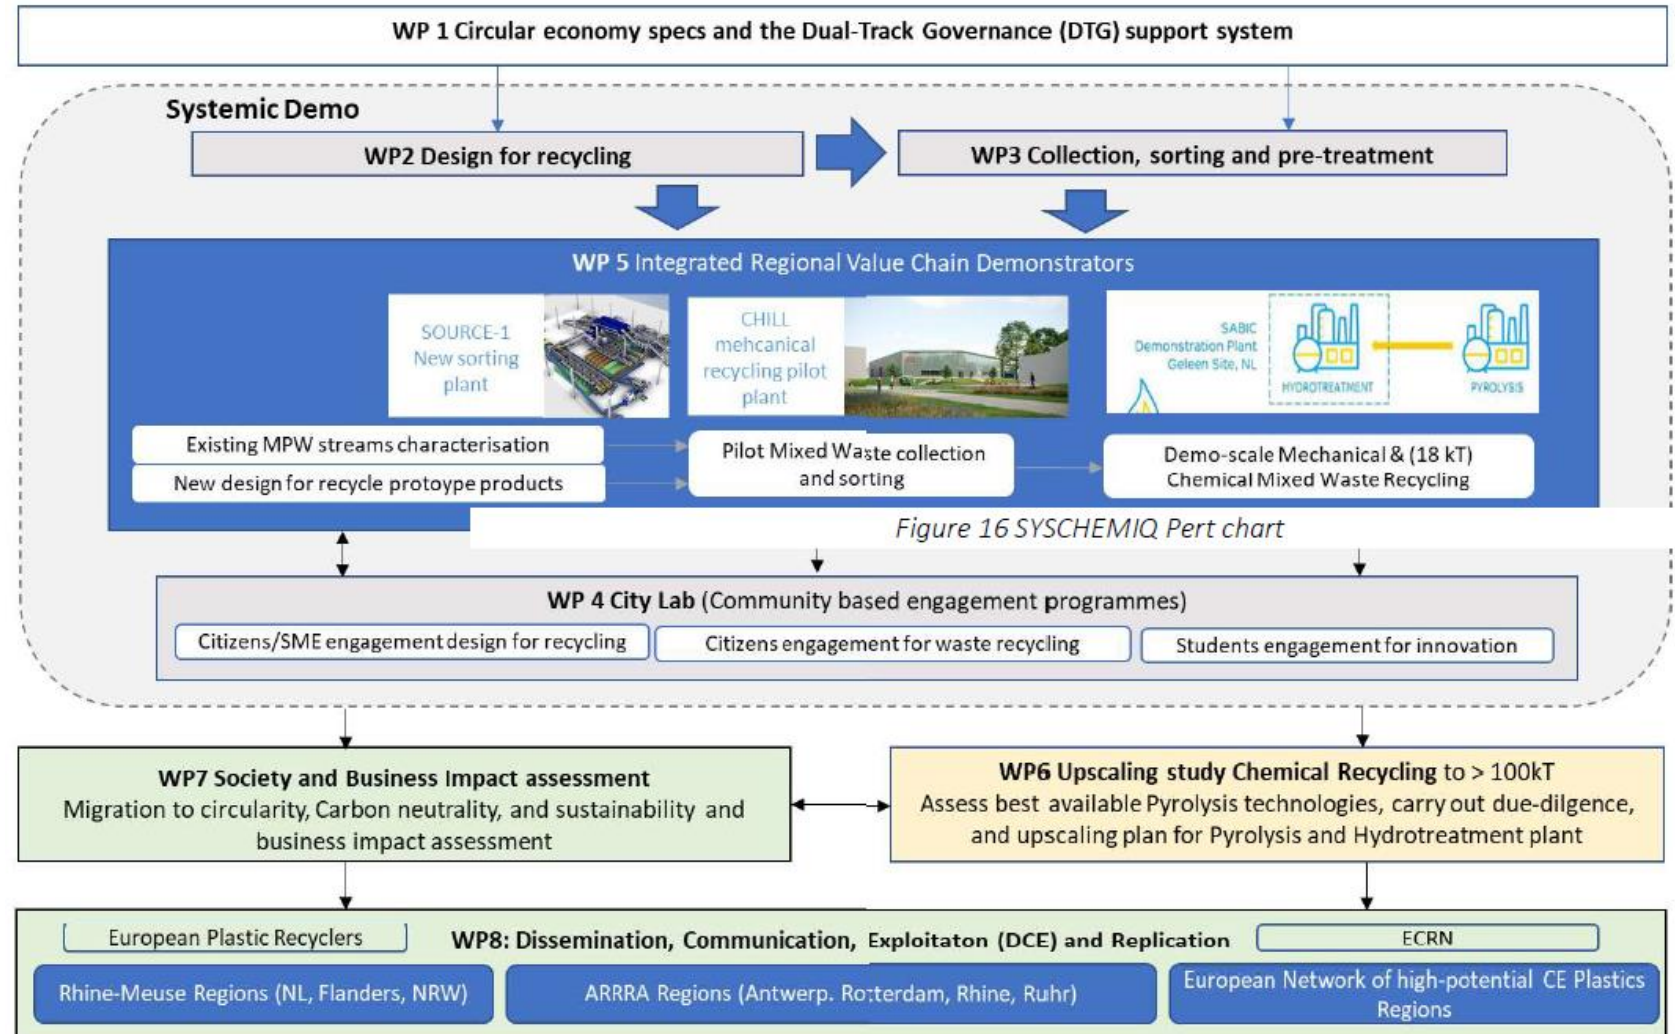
WP 1 Circular economy specs and the Dual-Track Governance (DTG) support system

Systemic Demo

WP2 Design for recycling

WP3 Collection, sorting and pre-treatment

WP 5 Integrated Regional Value Chain Demonstrators

SOURCE-1 New sorting plant

CHILL mehcanical recycling pilot plant

SABIC Demonstration Plant Geleen Site, NL

HYDROTREATMENT

PYROLYSIS

Existing MPW streams characterisation

New design for recycle protoype products

Pilot Mixed Waste collection and sorting

Demo-scale Mechanical & (18 kT) Chemical Mixed Waste Recycling

Figure 16 SYSCHEMIQ Pert chart

WP 4 City Lab (Community based engagement programmes)

Citizens/SME engagement design for recycling

Citizens engagement for waste recycling

Students engagement for innovation

WP7 Society and Business Impact assessment
Migration to circularity, Carbon neutrality, and sustainability and business impact assessment

WP6 Upscaling study Chemical Recycling to > 100kT
Assess best available Pyrolysis technologies, carry out due-dilgence, and upscaling plan for Pyrolysis and Hydrotreatment plant

European Plastic Recyclers

WP8: Dissemination, Communication, Exploitaton (DCE) and Replication

ECRN

Rhine-Meuse Regions (NL, Flanders, NRW)

ARRRA Regions (Antwerp. Rotterdam, Rhine, Ruhr)

European Network of high-potential CE Plastics Regions